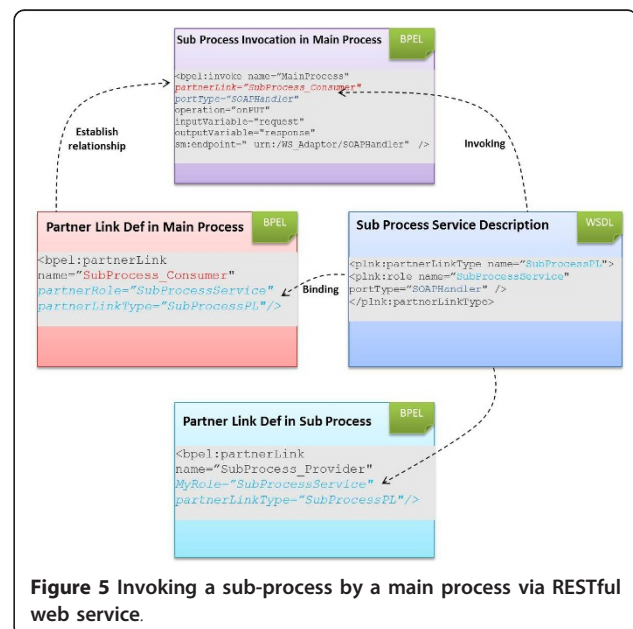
Sub Process Invocation in Main Process

BPEL

<bpel:invoke name="MainProcess"
partnerLink="SubProcess_Consumer"
portType="SOAPHandler"
operation="onPUT"
inputVariable="request"
outputVariable="response"
sm:endpoint=" urn:/WS_Adaptor/SOAPHandler" />

Establish relationship

Invoking

Partner Link Def in Main Process

BPEL

<bpel:partnerLink
name="SubProcess_Consumer"
partnerRole="SubProcessService"
partnerLinkType="SubProcessPL"/>

Binding

Sub Process Service Description

WSDL

<plnk:partnerLinkType name="SubProcessPL">
<plnk:role name="SubProcessService"
portType="SOAPHandler" />
</plnk:partnerLinkType>

Partner Link Def in Sub Process

BPEL

<bpel:partnerLink
name="SubProcess_Provider"
MyRole="SubProcessService"
partnerLinkType="SubProcessPL"/>

Figure 5 Invoking a sub-process by a main process via RESTful web service.